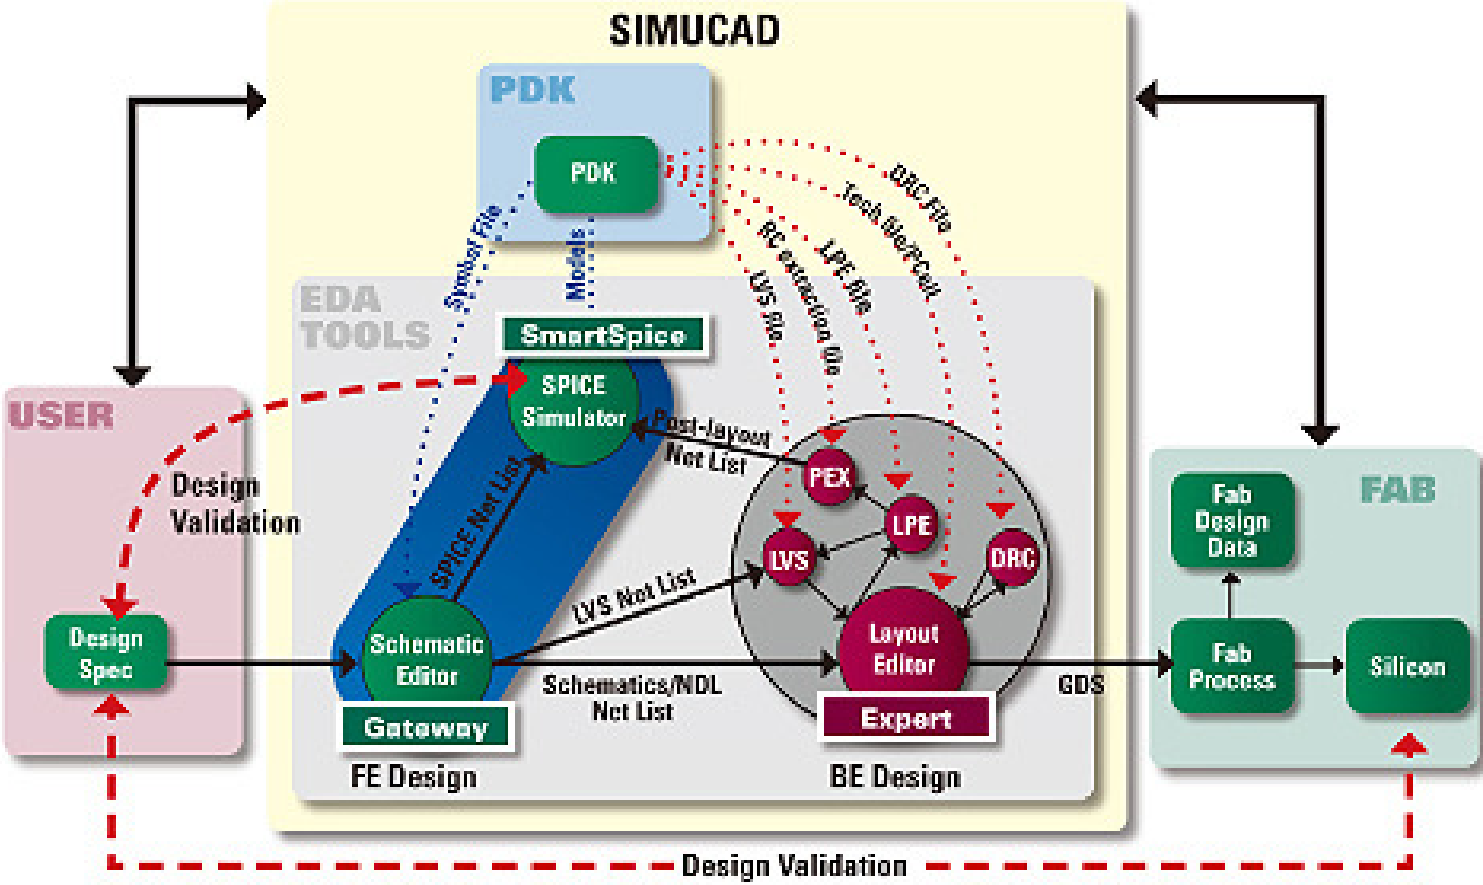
SIMUCAD

PDK

PDK

Symbol File

Models

DRC file

Tech file/PCell

LPE file

RC extraction file

LVS file

EDA TOOLS

SmartSpice

SPICE Simulator

Post-layout Net List

USER

Design Validation

SPICE Net List

PEX

LPE

LVS

DRC

Layout Editor

Expert

LVS Net List

Design Spec

Schematic Editor

Gateway

Schematics/NDL Net List

GDS

FE Design

BE Design

FAB

Fab Design Data

Fab Process

Silicon

Design Validation